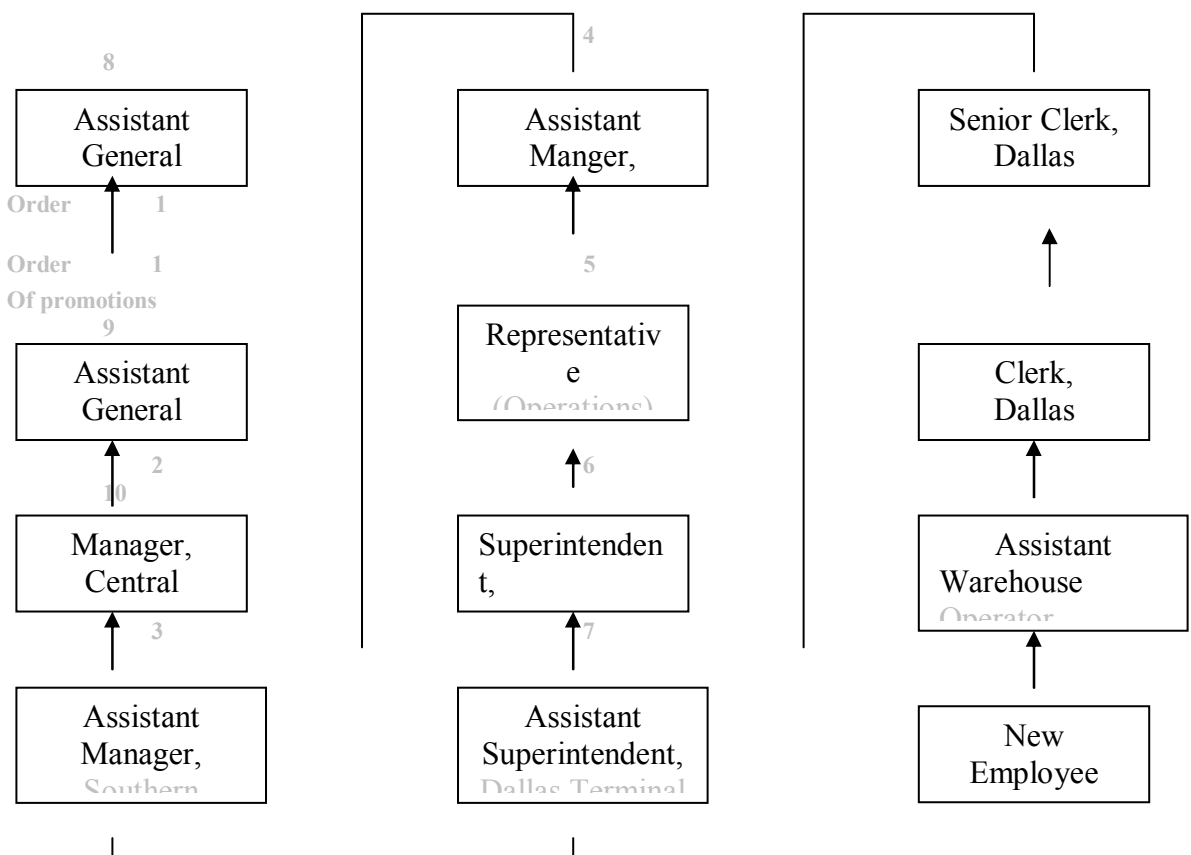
8

Assistant General

Order 1

Order 1

Of promotions

9

Assistant General

2

10

Manager, Central

3

Assistant Manager, Southern

4

Assistant Manger,

5

Representative (Operations)

6

Superintendent,

7

Assistant Superintendent, Dallas Terminal

Senior Clerk, Dallas

Clerk, Dallas

Assistant Warehouse Operator

New Employee